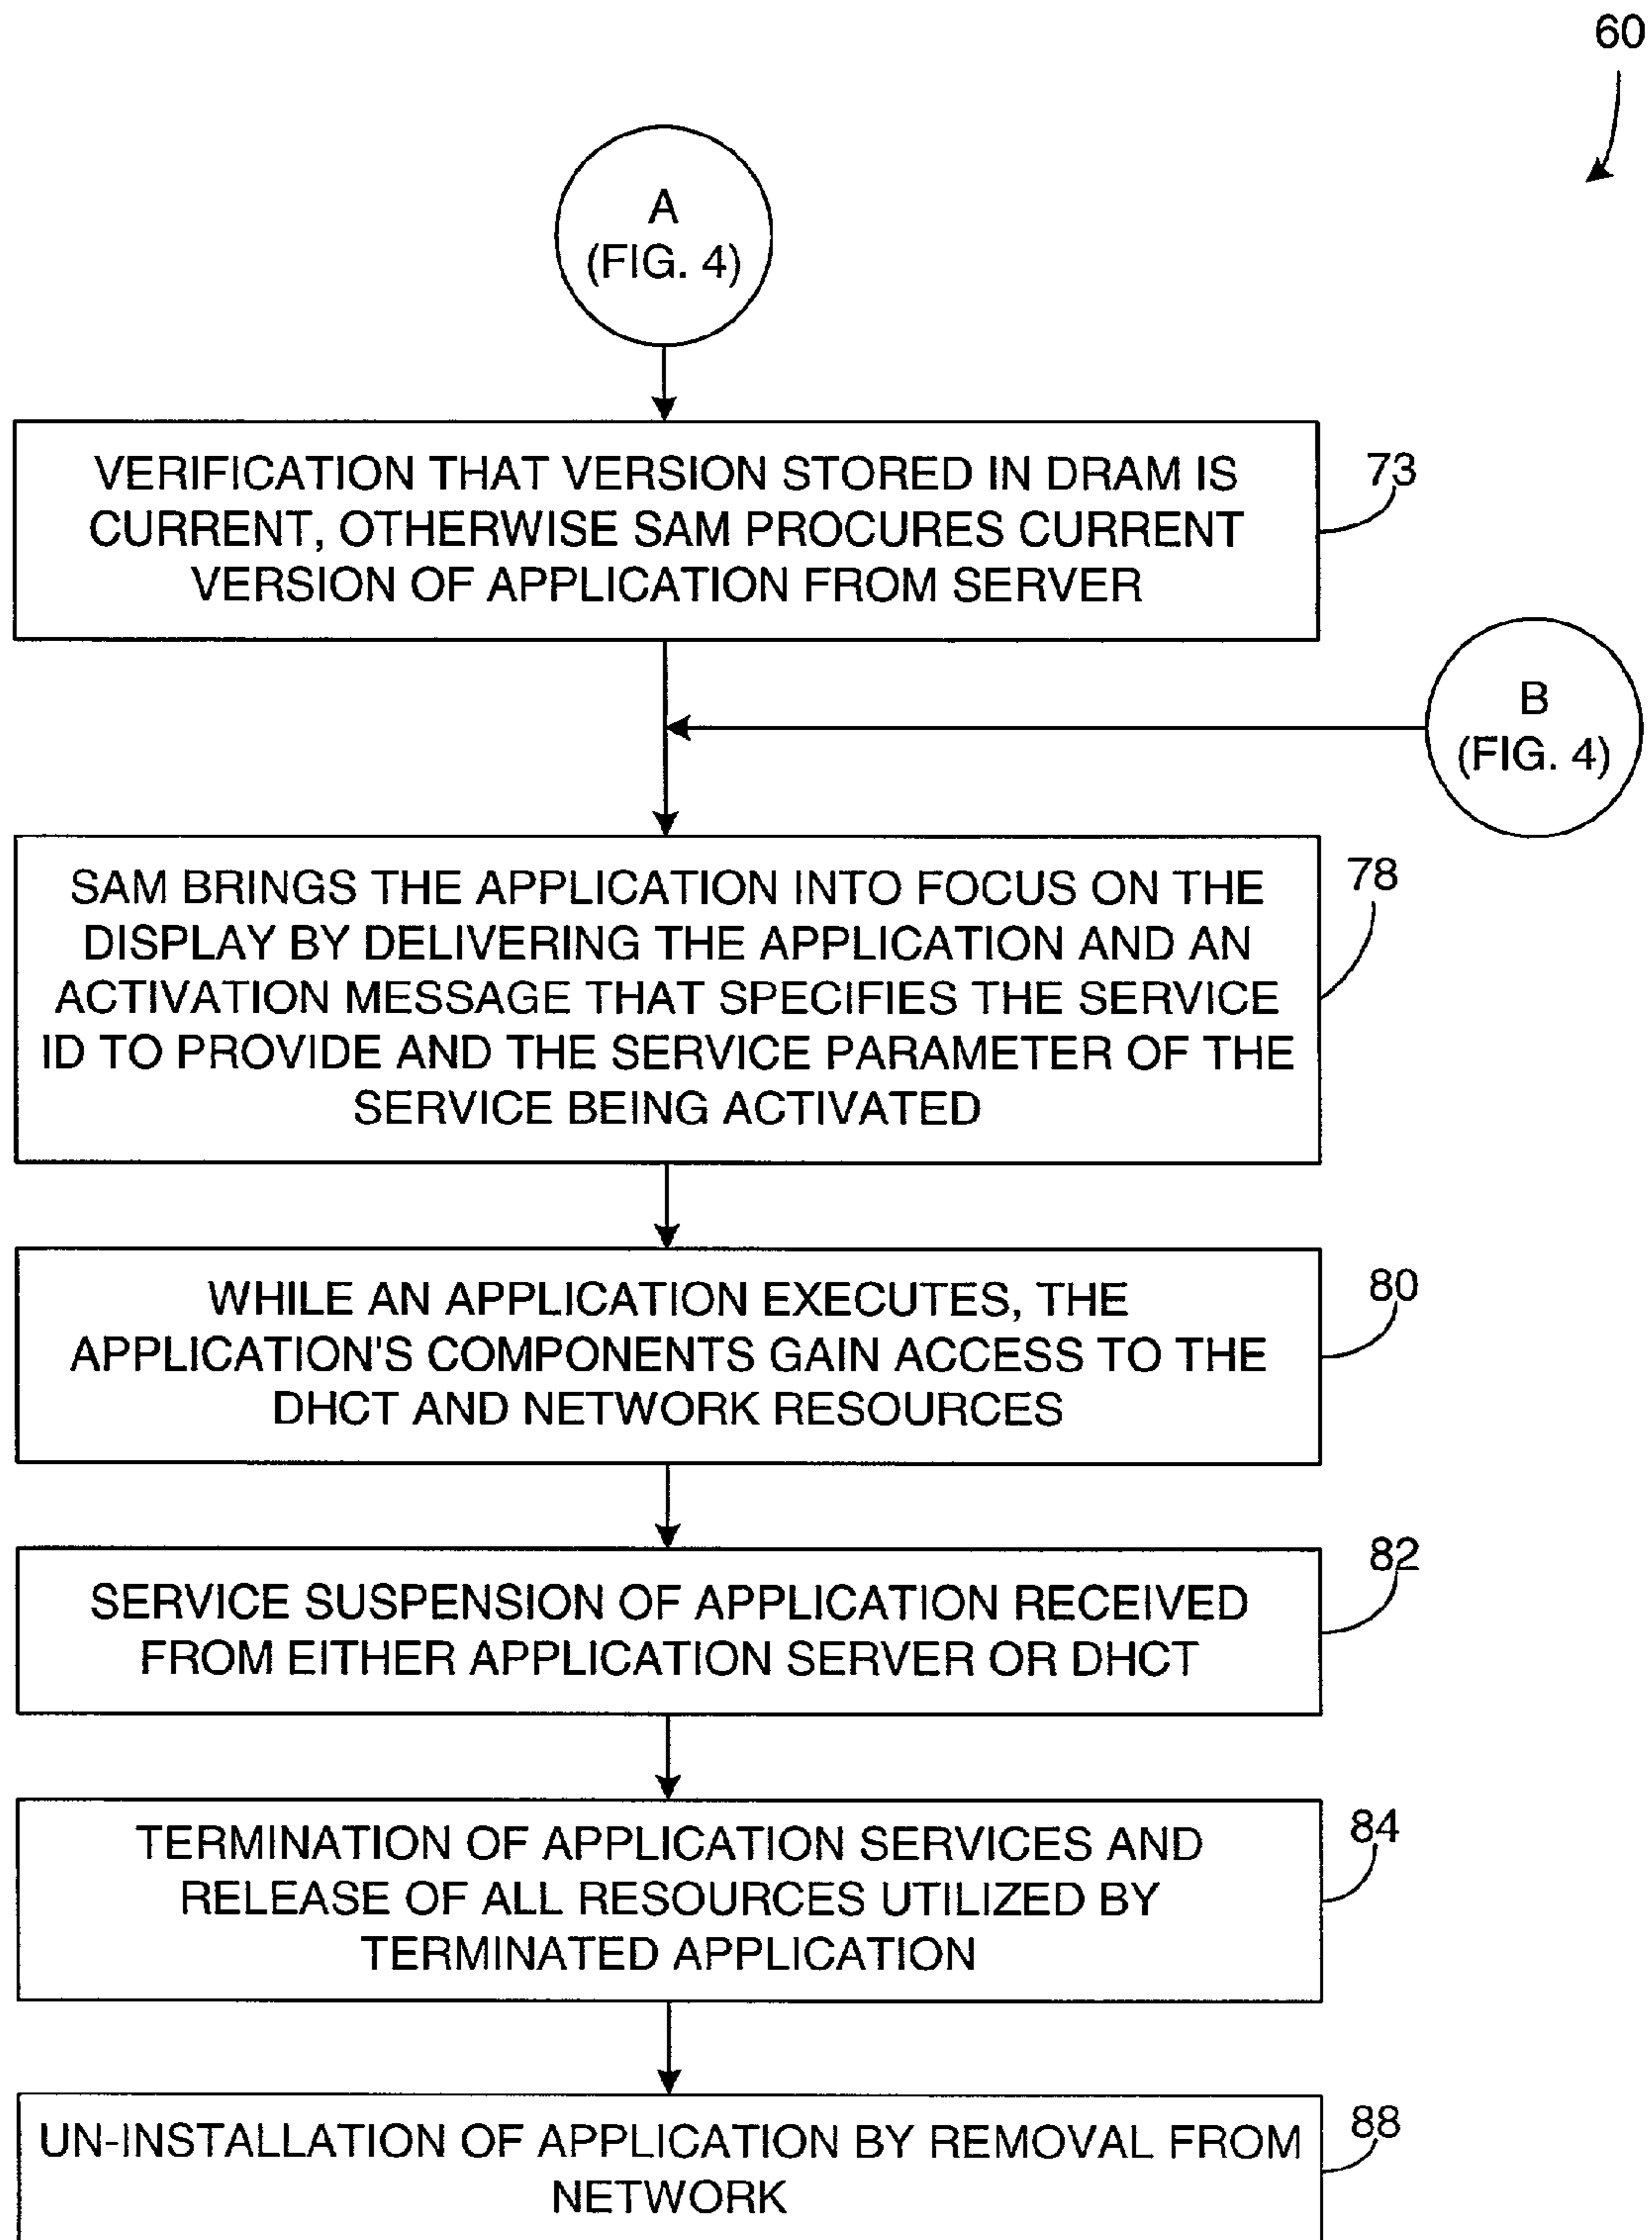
60

A
(FIG. 4)

VERIFICATION THAT VERSION STORED IN DRAM IS CURRENT, OTHERWISE SAM PROCURES CURRENT VERSION OF APPLICATION FROM SERVER

73

B
(FIG. 4)

SAM BRINGS THE APPLICATION INTO FOCUS ON THE DISPLAY BY DELIVERING THE APPLICATION AND AN ACTIVATION MESSAGE THAT SPECIFIES THE SERVICE ID TO PROVIDE AND THE SERVICE PARAMETER OF THE SERVICE BEING ACTIVATED

78

WHILE AN APPLICATION EXECUTES, THE APPLICATION'S COMPONENTS GAIN ACCESS TO THE DHCT AND NETWORK RESOURCES

80

SERVICE SUSPENSION OF APPLICATION RECEIVED FROM EITHER APPLICATION SERVER OR DHCT

82

TERMINATION OF APPLICATION SERVICES AND RELEASE OF ALL RESOURCES UTILIZED BY TERMINATED APPLICATION

84

UN-INSTALLATION OF APPLICATION BY REMOVAL FROM NETWORK

88